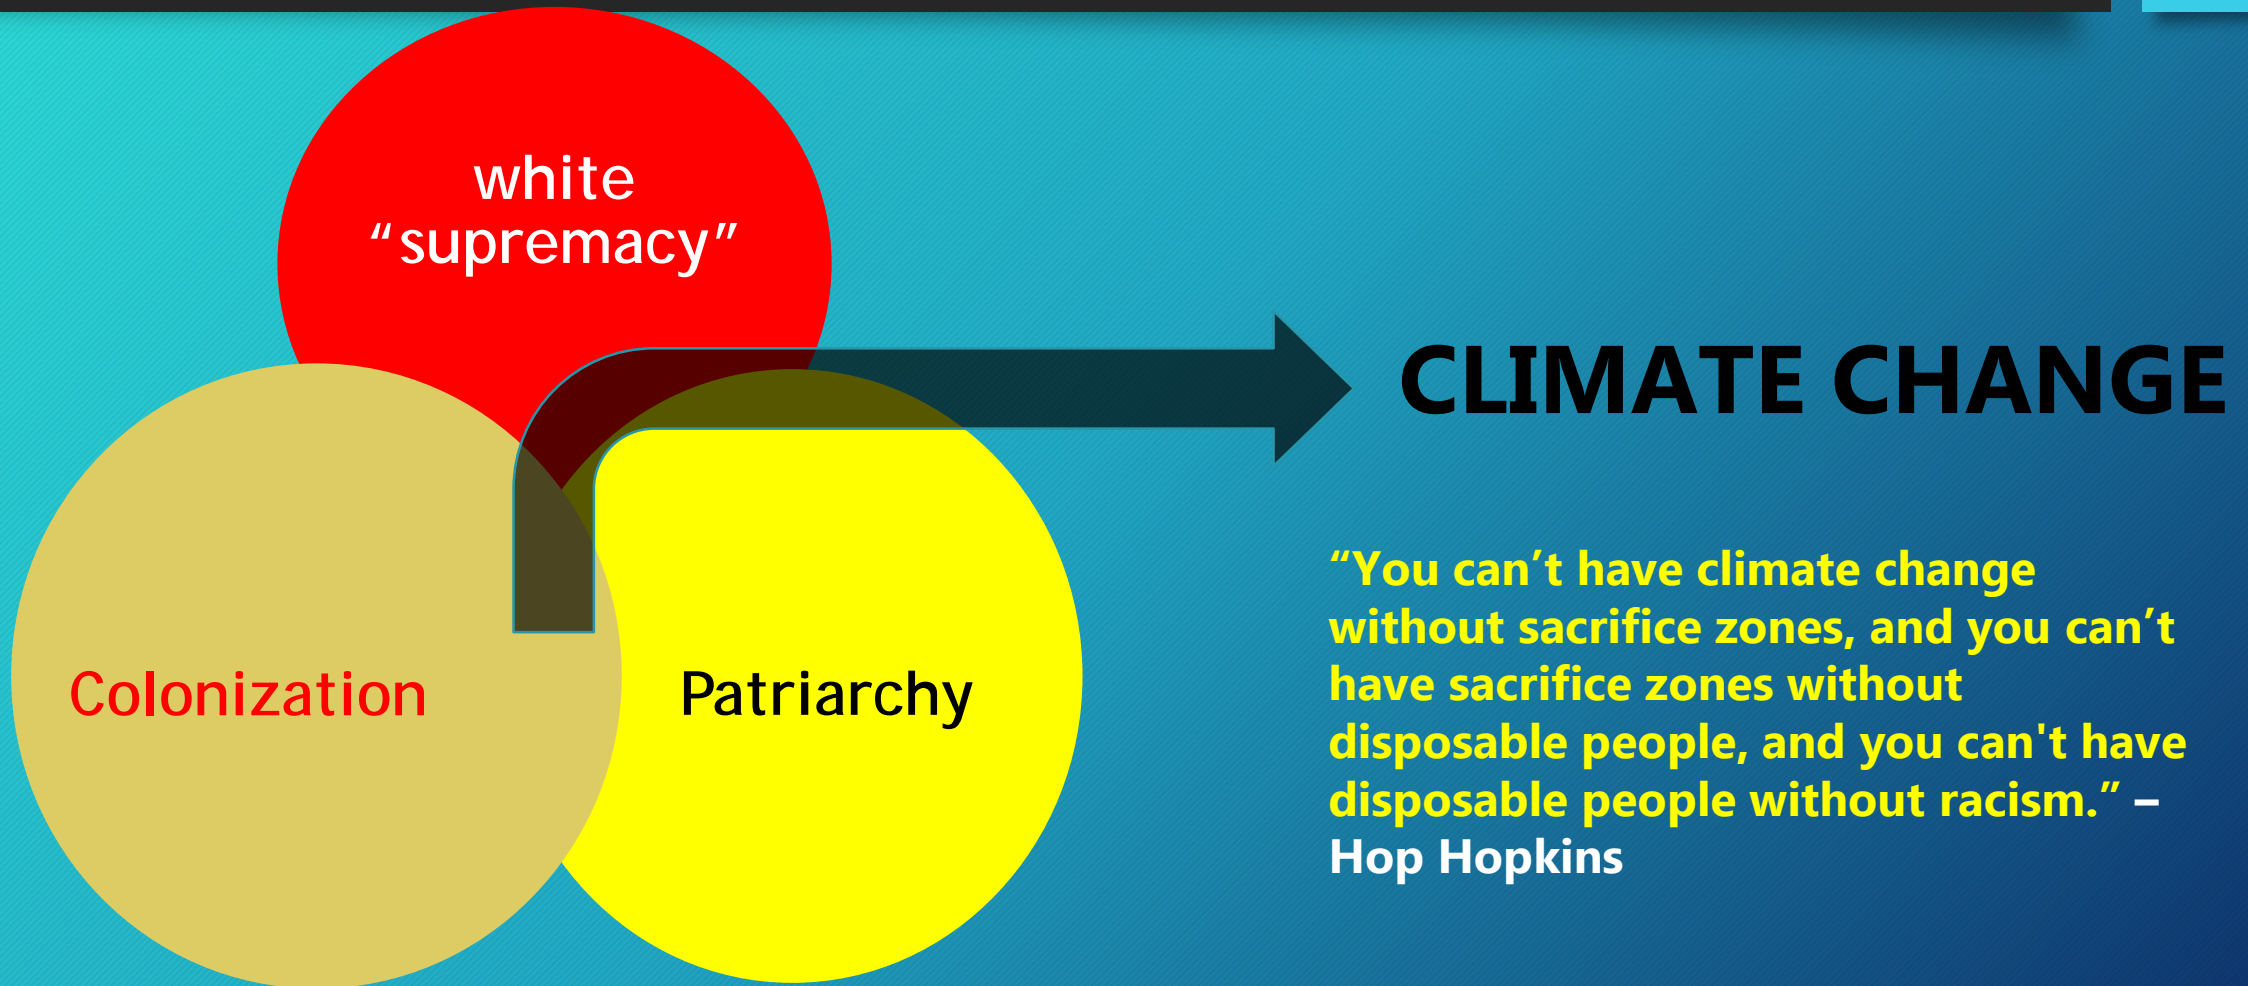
white “supremacy”

Colonization

Patriarchy

CLIMATE CHANGE

“You can’t have climate change without sacrifice zones, and you can’t have sacrifice zones without disposable people, and you can't have disposable people without racism.” – Hop Hopkins